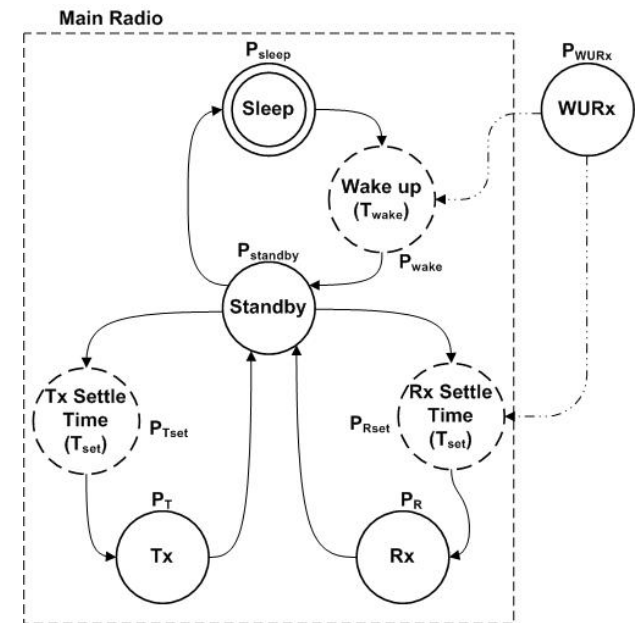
Main Radio

$P_{sleep}$

Sleep

$P_{WURx}$

WURx

Wake up ($T_{wake}$)

$P_{wake}$

$P_{standby}$

Standby

Tx Settle Time ($T_{set}$)

$P_{Tset}$

$P_{Rset}$

Rx Settle Time ($T_{set}$)

$P_T$

Tx

$P_R$

Rx